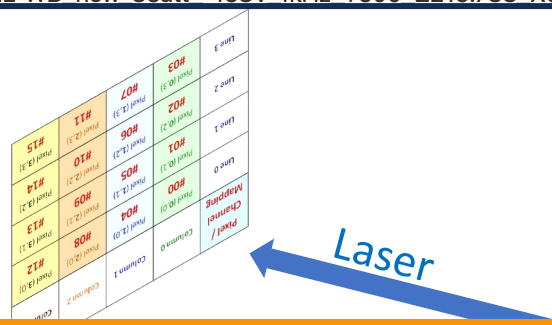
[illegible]

Pixel / Channel Mapping
Line 0
Line 1
Line 2
Line 3
Column 0
Column 1
Column 2
Colum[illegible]

#00
Pixel (0,0)
#01
Pixel (0,1)
#02
Pixel (0,2)
#03
Pixel (0,3)
#04
Pixel (1,0)
#05
Pixel (1,1)
#06
Pixel (1,2)
#07
Pixel (1,3)
#08
Pixel (2,0)
#09
Pixel (2,1)
#10
Pixel (2,2)
#11
Pixel (2,3)
#12
Pixel (3,0)
#13
Pixel (3,1)
#14
Pixel (3,2)
#15
Pixel (3,3)

Laser